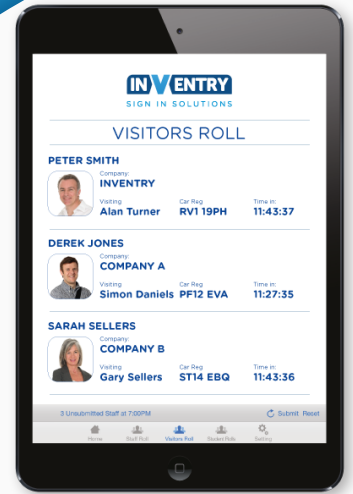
INVENTRY
SIGN IN SOLUTIONS

VISITORS ROLL

PETER SMITH
Company:
INVENTRY
Visiting
Alan Turner
Car Reg
RV1 19PH
Time in:
11:43:37

DEREK JONES
Company:
COMPANY A
Visiting
Simon Daniels
Car Reg
PF12 EVA
Time in:
11:27:35

SARAH SELLERS
Company:
COMPANY B
Visiting
Gary Sellers
Car Reg
ST14 EBQ
Time in:
11:43:36

3 Unsubmitted Staff at 7:00PM
Submit Reset

Home Staff Roll Visitors Roll Student Rolls Setting